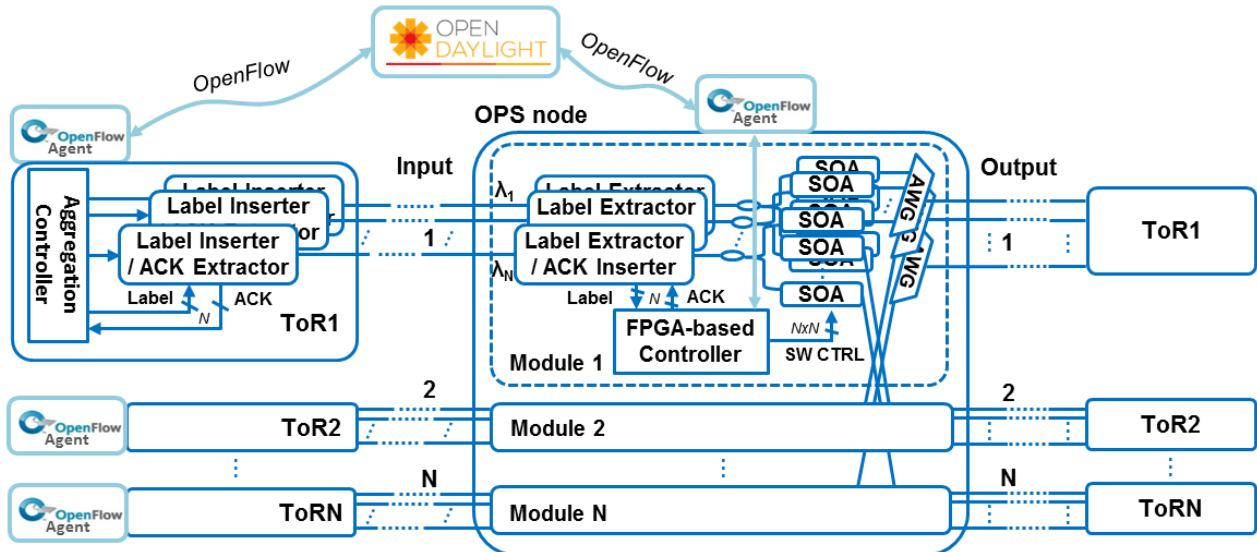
OPEN DAYLIGHT

OpenFlow

OpenFlow

OpenFlow Agent

OpenFlow Agent

OPS node

Input

Output

Aggregation Controller

Label Inserter

Label Inserter / ACK Extractor

Label

N

ACK

ToR1

$\lambda_1$

Label Extractor

Label Extractor / ACK Inserter

$\lambda_N$

1

Label

N

ACK

FPGA-based Controller

NxN

SW CTRL

SOA

SOA

SOA

SOA

SOA

AWG

AWG

Module 1

1

ToR1

2

OpenFlow Agent

ToR2

Module 2

2

ToR2

N

OpenFlow Agent

ToRN

Module N

N

ToRN